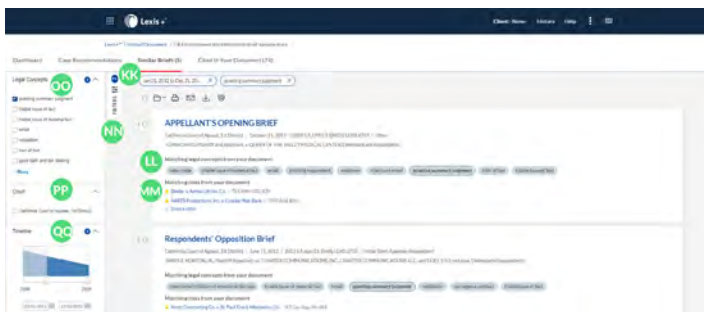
Lexis+

Client: None History Help

Dashboard Case Recommendations Similar Briefs (5) Cited In Your Document (75)

Legal Concepts
OO
granting summary judgment
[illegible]
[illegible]
trial
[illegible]
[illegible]
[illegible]
More

KK
PP
Court
California Court of Appeal, 1st District

QQ
Timeline

NN
LL
MM

APPELLANT'S OPENING BRIEF

Matching legal concepts from your document

Matching cases from your document

Respondents' Opposition Brief

Matching legal concepts from your document

Matching cases from your document